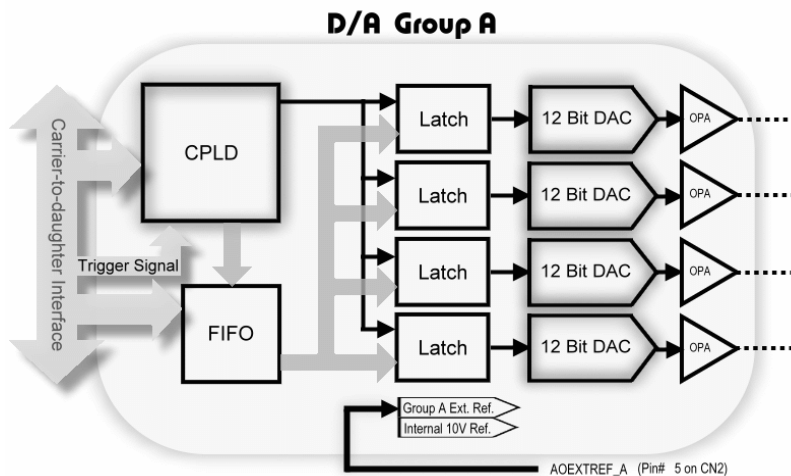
D/A Group A

Carrier-to-daughter Interface

CPLD

Trigger Signal

FIFO

Latch

Latch

Latch

Latch

12 Bit DAC

12 Bit DAC

12 Bit DAC

12 Bit DAC

OPA

OPA

OPA

OPA

Group A Ext. Ref.

Internal 10V Ref.

AOEXTREF_A (Pin# 5 on CN2)